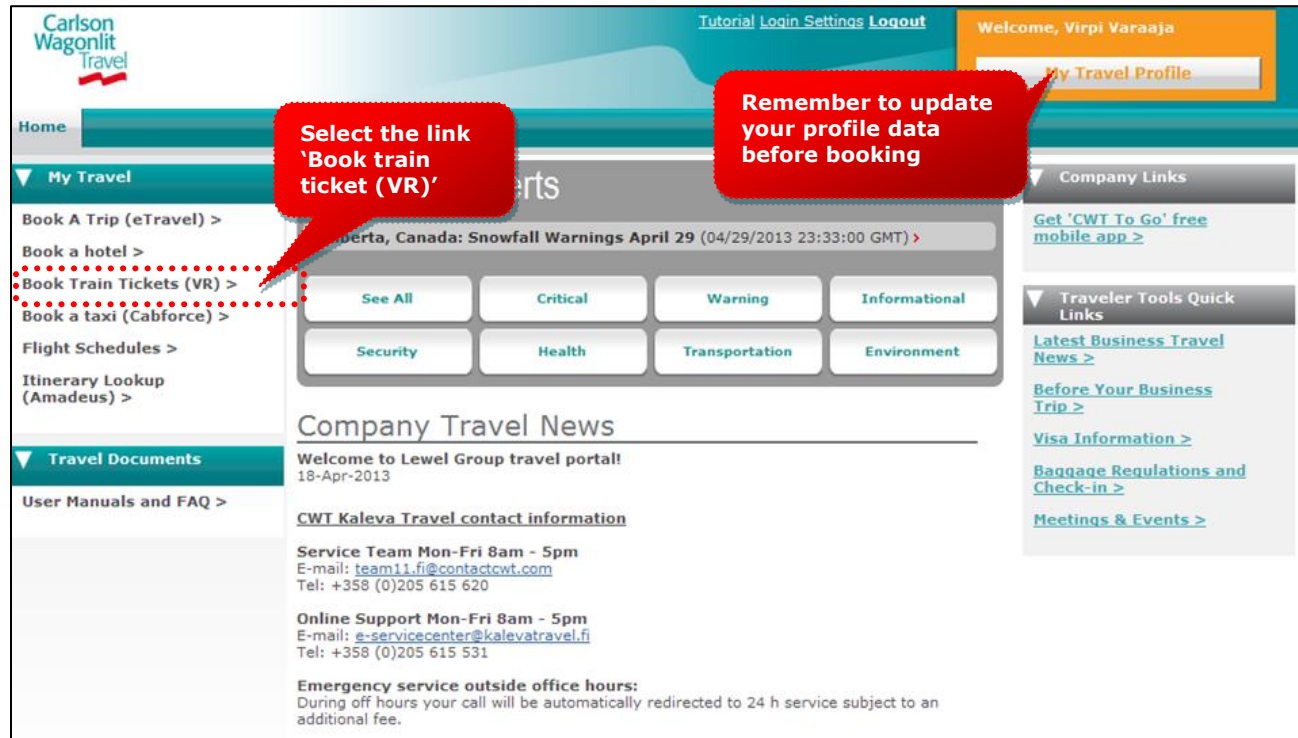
Carlson Wagonlit Travel

Tutorial Login Settings Logout

Welcome, Virpi Varaaja

My Travel Profile

Remember to update your profile data before booking

Home

Select the link 'Book train ticket (VR)'

My Travel

Book A Trip (eTravel) >

Book a hotel >

Book Train Tickets (VR) >

Book a taxi (Cabforce) >

Flight Schedules >

Itinerary Lookup (Amadeus) >

Travel Documents

User Manuals and FAQ >

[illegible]erts

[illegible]berta, Canada: Snowfall Warnings April 29 (04/29/2013 23:33:00 GMT) >

| See All | Critical | Warning | Informational |
|---|---|---|---|
| Security | Health | Transportation | Environment |

Company Travel News

Welcome to Lewel Group travel portal!
18-Apr-2013

CWT Kaleva Travel contact information

Service Team Mon-Fri 8am - 5pm
E-mail: team11.fi@contactcwt.com
Tel: +358 (0)205 615 620

Online Support Mon-Fri 8am - 5pm
E-mail: e-servicecenter@kalevatravel.fi
Tel: +358 (0)205 615 531

Emergency service outside office hours:
During off hours your call will be automatically redirected to 24 h service subject to an additional fee.

Company Links

Get 'CWT To Go' free mobile app >

Traveler Tools Quick Links

Latest Business Travel News >

Before Your Business Trip >

Visa Information >

Baggage Regulations and Check-in >

Meetings & Events >